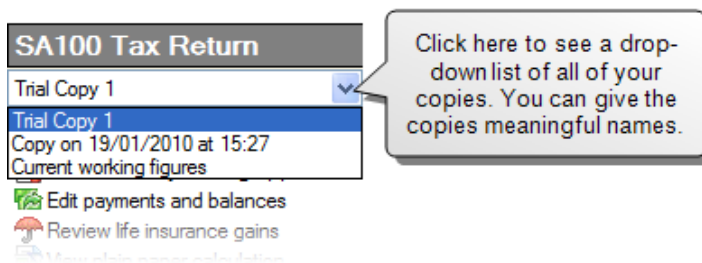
SA100 Tax Return

Trial Copy 1

Trial Copy 1
Copy on 19/01/2010 at 15:27
Current working figures

Edit payments and balances
Review life insurance gains
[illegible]

Click here to see a drop-down list of all of your copies. You can give the copies meaningful names.